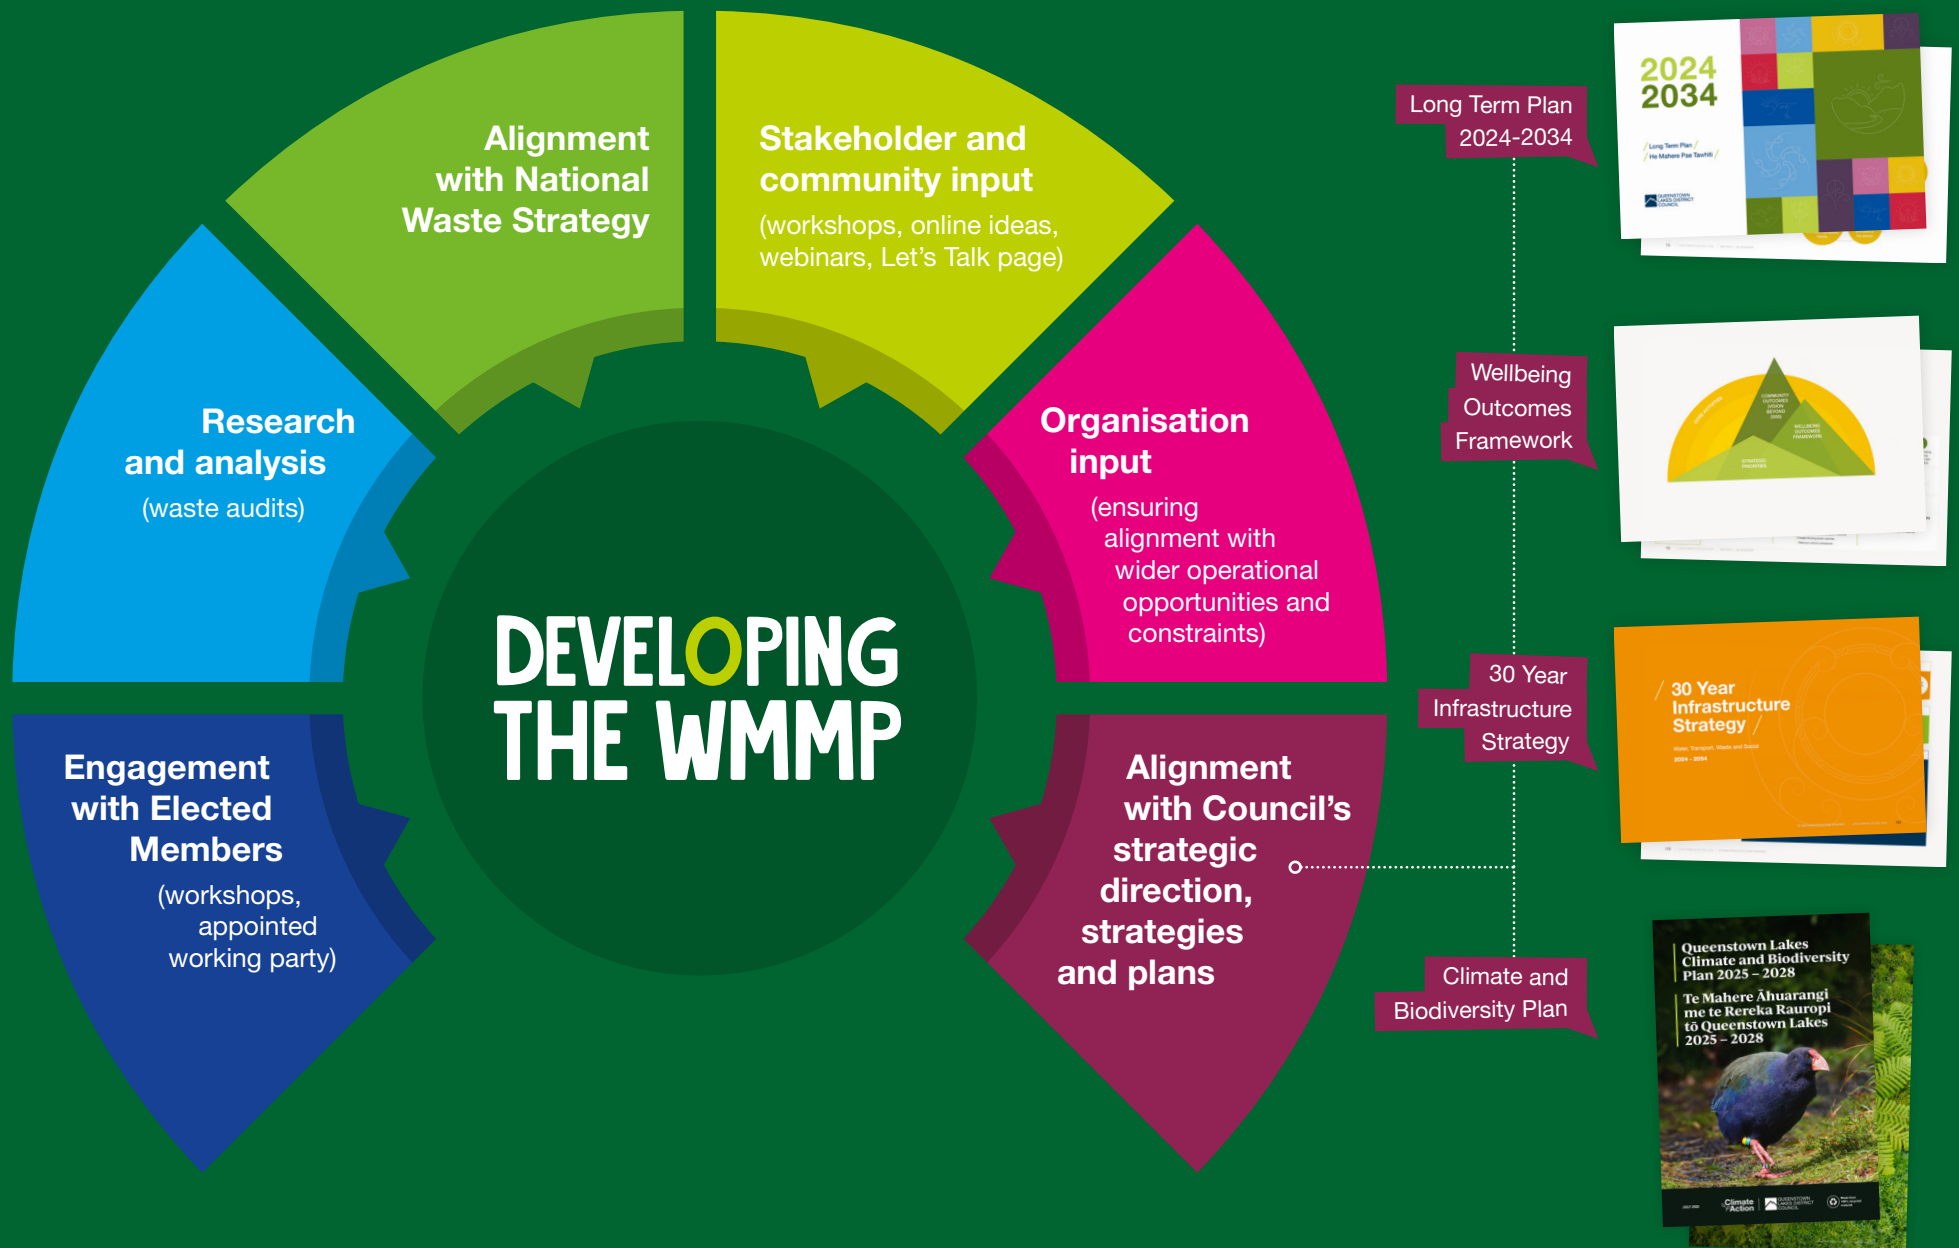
Alignment with National Waste Strategy

Stakeholder and community input
(workshops, online ideas, webinars, Let's Talk page)

Research and analysis
(waste audits)

Organisation input
(ensuring alignment with wider operational opportunities and constraints)

DEVELOPING THE WMMP

Engagement with Elected Members
(workshops, appointed working party)

Alignment with Council's strategic direction, strategies and plans

Long Term Plan 2024-2034

2024 2034
Long Term Plan / He Mahere Pae Tawhiti /

Wellbeing Outcomes Framework

30 Year Infrastructure Strategy

30 Year Infrastructure Strategy
2024 – 2054

Climate and Biodiversity Plan

Queenstown Lakes Climate and Biodiversity Plan 2025 – 2028
Te Mahere Āhuarangi me te Rereka Rauropi tō Queenstown Lakes 2025 – 2028
Climate Action